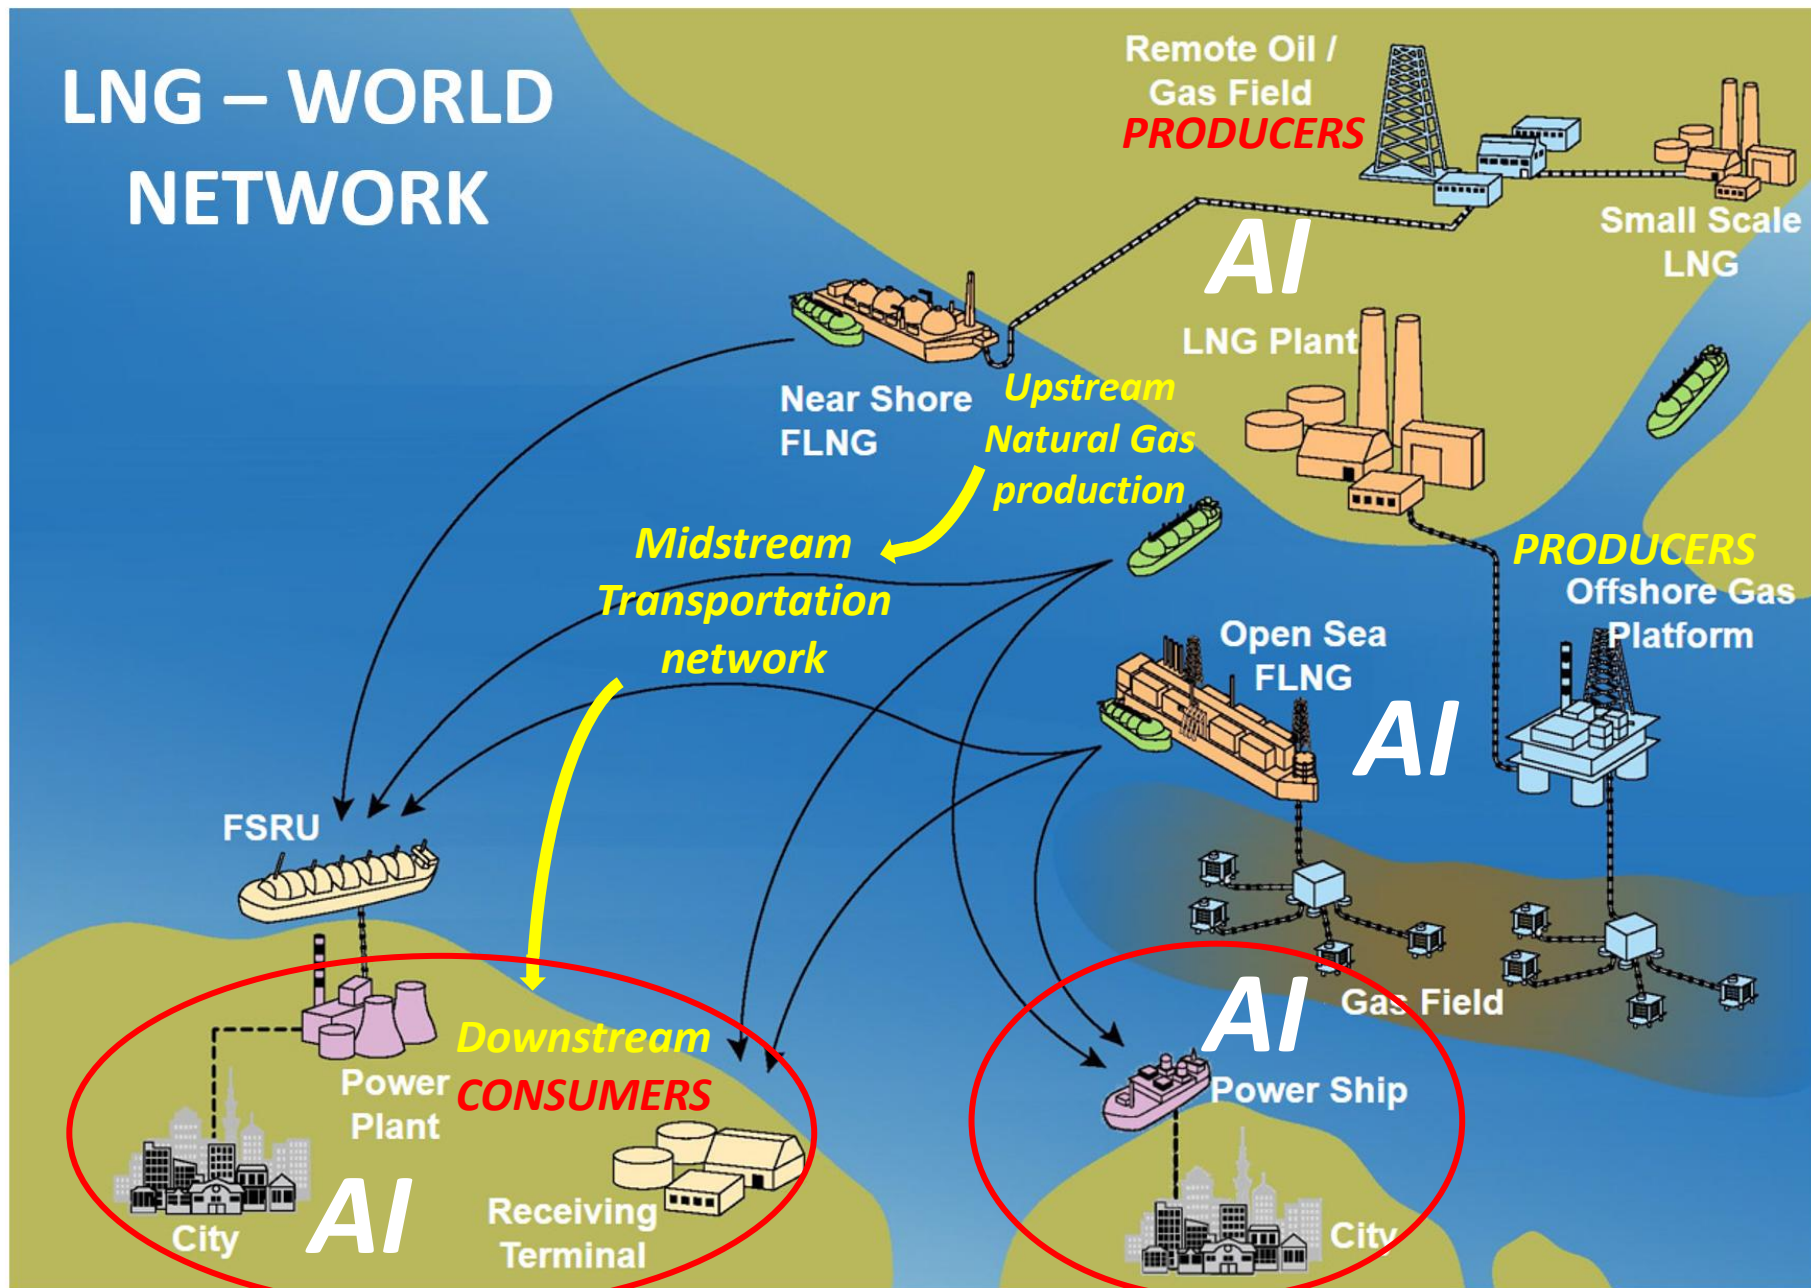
LNG – WORLD NETWORK

Remote Oil / Gas Field
PRODUCERS

Small Scale LNG

AI

LNG Plant

Near Shore FLNG

Upstream Natural Gas production

Midstream Transportation network

PRODUCERS
Offshore Gas Platform

Open Sea FLNG

AI

FSRU

AI

Gas Field

Downstream
CONSUMERS

Power Plant

Power Ship

City

AI

Receiving Terminal

City